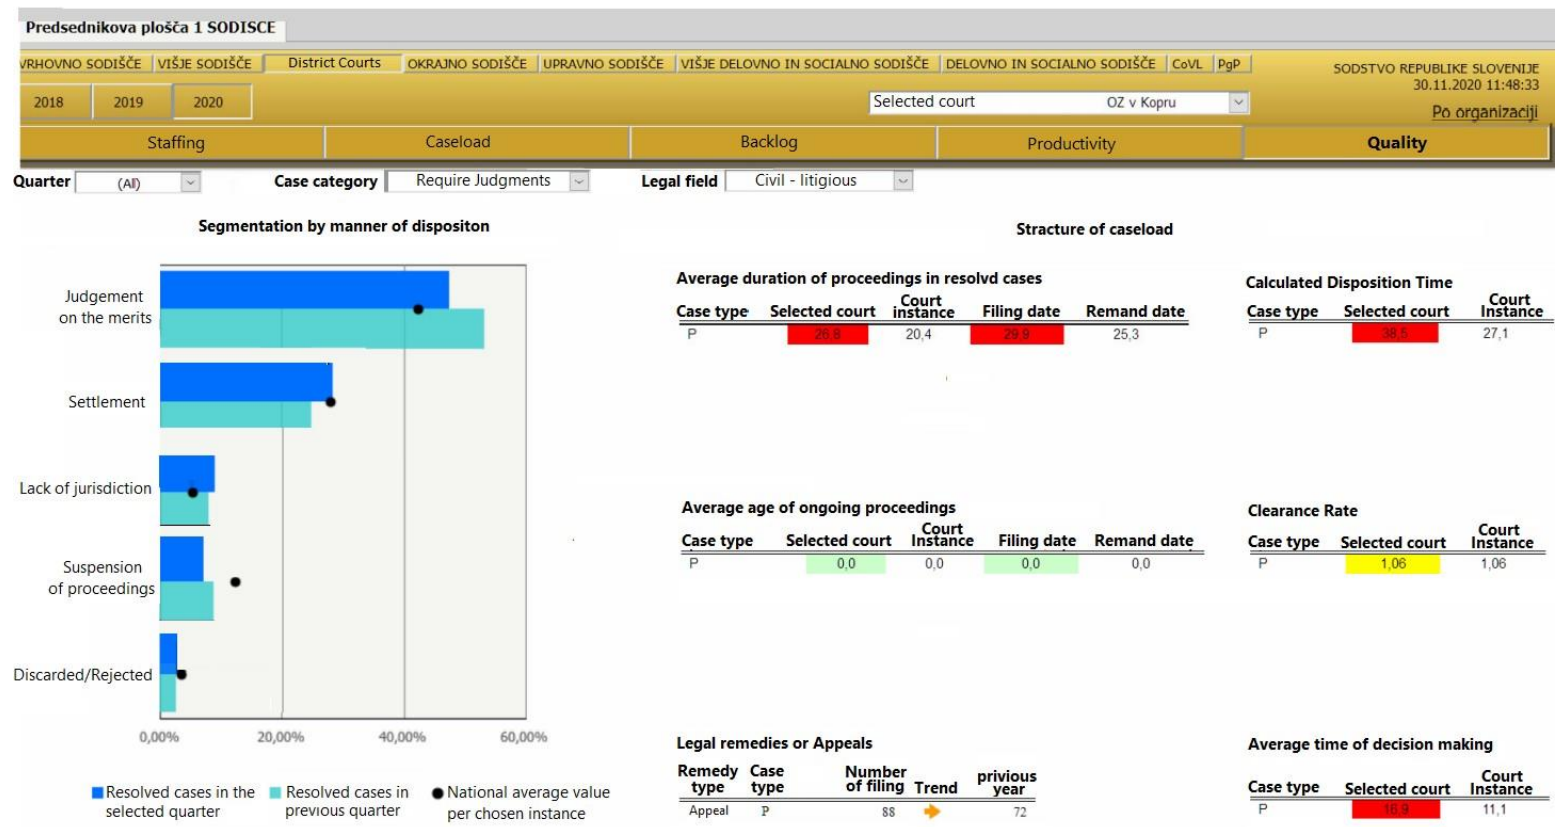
Predsednikova plošča 1 SODISCE

VRHOVNO SODIŠČE | VIŠJE SODIŠČE | District Courts | OKRAJNO SODIŠČE | UPRAVNO SODIŠČE | VIŠJE DELOVNO IN SOCIALNO SODIŠČE | DELOVNO IN SOCIALNO SODIŠČE | CoVL | PgP

SODSTVO REPUBLIKE SLOVENIJE
30.11.2020 11:48:33

2018 | 2019 | 2020

Selected court OZ v Kopru

Po organizaciji

Staffing | Caseload | Backlog | Productivity | Quality

Quarter (All) Case category Require Judgments Legal field Civil - litigious

Segmentation by manner of dispositon

Judgement on the merits
Settlement
Lack of jurisdiction
Suspension of proceedings
Discarded/Rejected

0,00% 20,00% 40,00% 60,00%

Resolved cases in the selected quarter
Resolved cases in previous quarter
National average value per chosen instance

Structure of caseload

Average duration of proceedings in resolvd cases

| Case type | Selected court | Court instance | Filing date | Remand date |
|---|---|---|---|---|
| P | 26,8 | 20,4 | 29,9 | 25,3 |

Calculated Disposition Time

| Case type | Selected court | Court Instance |
|---|---|---|
| P | 38,5 | 27,1 |

Average age of ongoing proceedings

| Case type | Selected court | Court Instance | Filing date | Remand date |
|---|---|---|---|---|
| P | 0,0 | 0,0 | 0,0 | 0,0 |

Clearance Rate

| Case type | Selected court | Court Instance |
|---|---|---|
| P | 1,06 | 1,06 |

Legal remedies or Appeals

| Remedy type | Case type | Number of filing | Trend | privious year |
|---|---|---|---|---|
| Appeal | P | 88 | | 72 |

Average time of decision making

| Case type | Selected court | Court Instance |
|---|---|---|
| P | 16,9 | 11,1 |